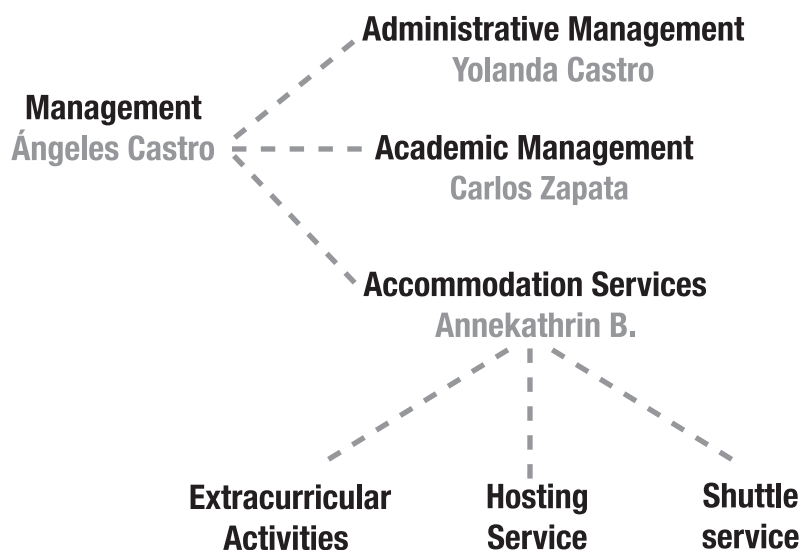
Management
Ángeles Castro

Administrative Management
Yolanda Castro

Academic Management
Carlos Zapata

Accommodation Services
Annekathrin B.

Extracurricular Activities

Hosting Service

Shuttle service